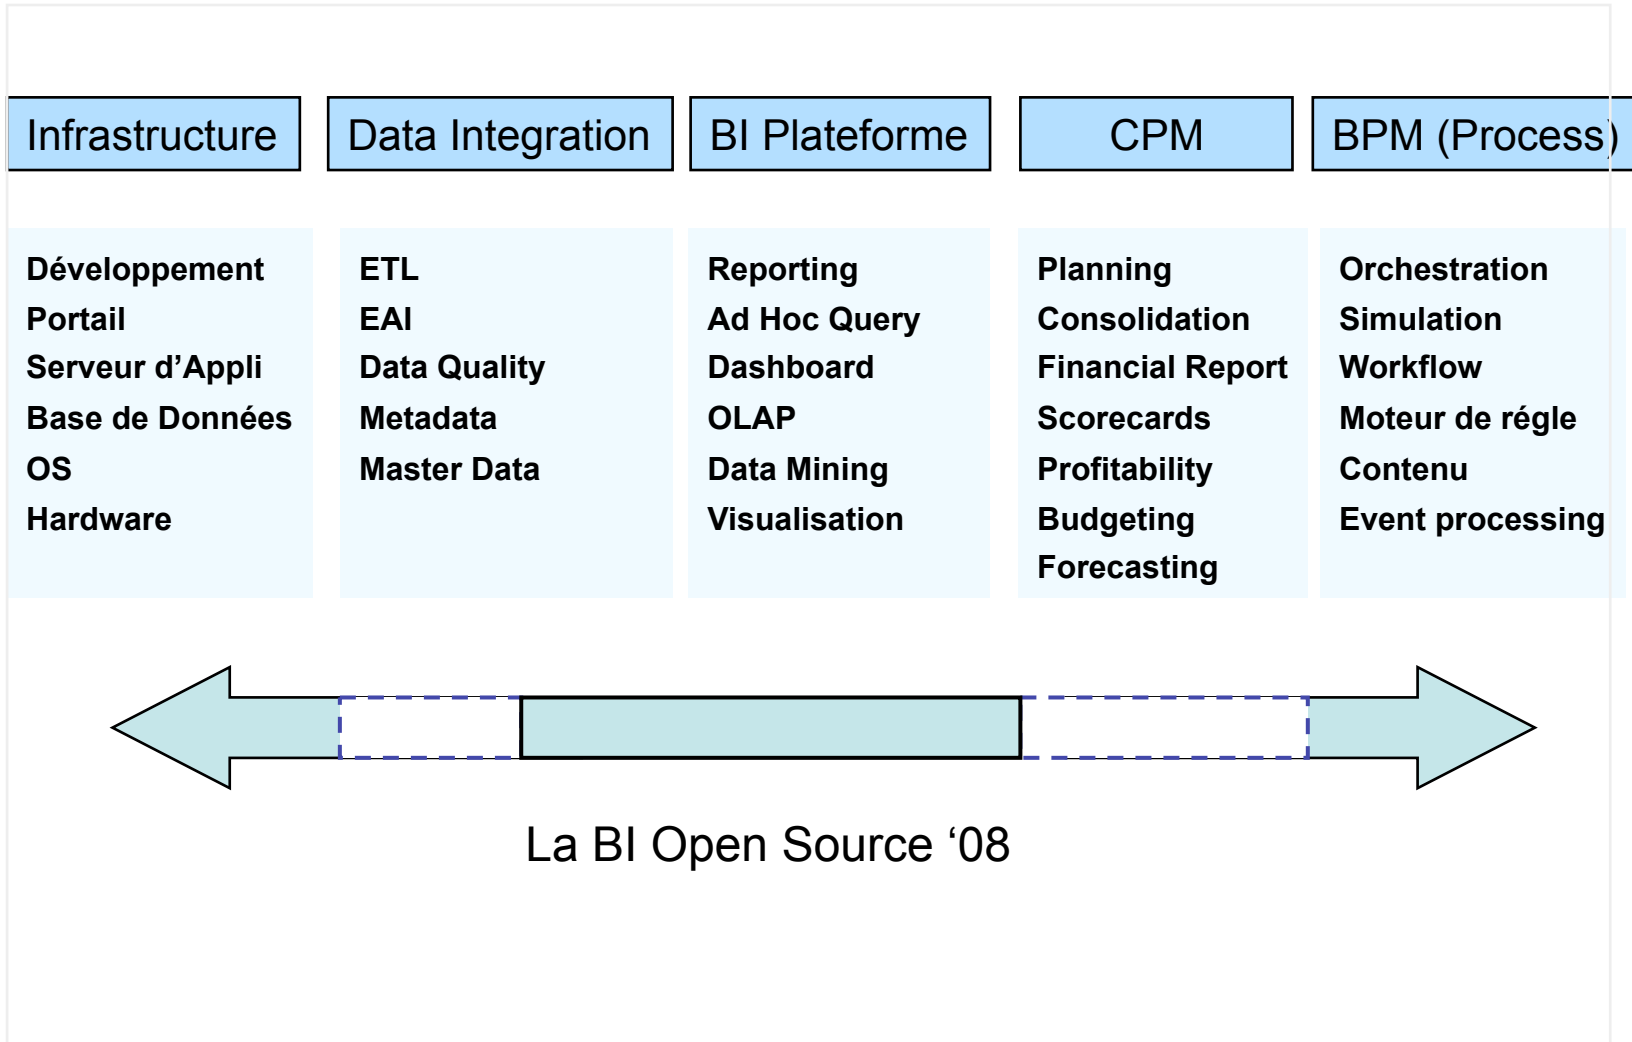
Infrastructure

Développement
Portail
Serveur d’Appli
Base de Données
OS
Hardware

Data Integration

ETL
EAI
Data Quality
Metadata
Master Data

BI Plateforme

Reporting
Ad Hoc Query
Dashboard
OLAP
Data Mining
Visualisation

CPM

Planning
Consolidation
Financial Report
Scorecards
Profitability
Budgeting
Forecasting

BPM (Process)

Orchestration
Simulation
Workflow
Moteur de régle
Contenu
Event processing

La BI Open Source ‘08